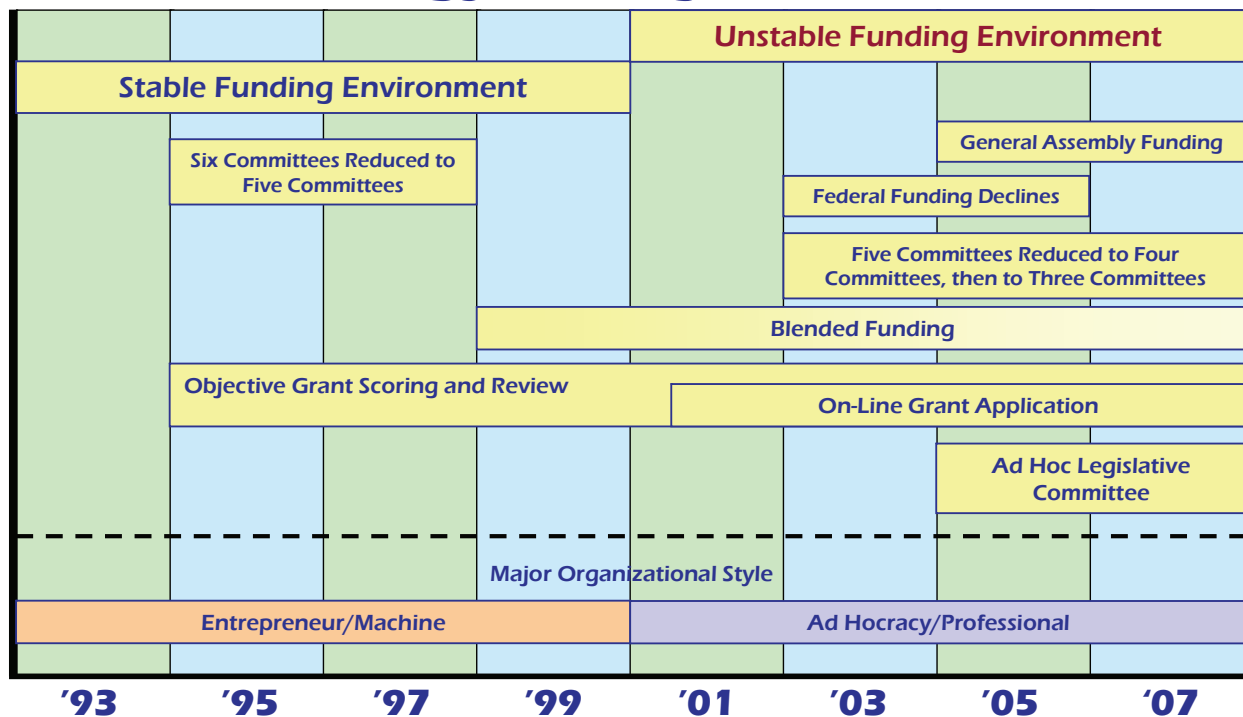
Unstable Funding Environment

Stable Funding Environment

General Assembly Funding

Six Committees Reduced to Five Committees

Federal Funding Declines

Five Committees Reduced to Four Committees, then to Three Committees

Blended Funding

Objective Grant Scoring and Review

On-Line Grant Application

Ad Hoc Legislative Committee

Major Organizational Style

Entrepreneur/Machine

Ad Hocracy/Professional

'93 '95 '97 '99 '01 '03 '05 '07